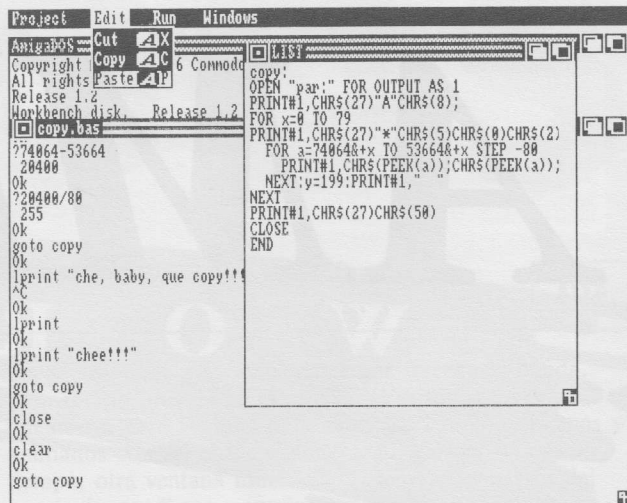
Project Edit Run Windows

AmigaDOS
Copyright
All rights
Release 1.2
Workbench disk. Release 1.2

Cut AX
Copy AC
Paste AP

6 Commodo

copy.bas

?74064-53664
 20400
Ok
?20400/80
 255
Ok
goto copy
Ok
lprint "che, baby, que copy!!!
^C
Ok
lprint
Ok
lprint "chee!!!"
Ok
goto copy
Ok
close
Ok
clear
Ok
goto copy

LIST

copy:
OPEN "par:" FOR OUTPUT AS 1
PRINT#1,CHR$(27)"A"CHR$(8);
FOR x=0 TO 79
PRINT#1,CHR$(27)"*"CHR$(5)CHR$(0)CHR$(2)
 FOR a=74064&+x TO 53664&+x STEP -80
  PRINT#1,CHR$(PEEK(a));CHR$(PEEK(a));
 NEXT:y=199:PRINT#1," "
NEXT
PRINT#1,CHR$(27)CHR$(50)
CLOSE
END